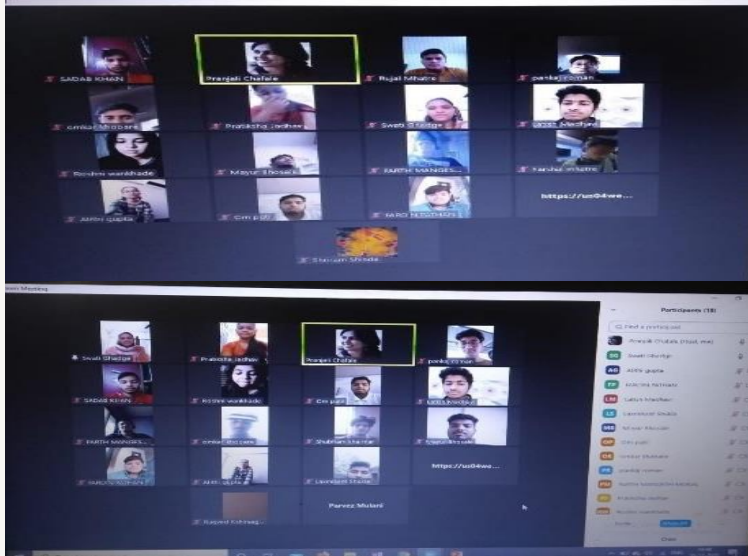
SADAB KHAN
Pranjali Chafale
Rujal Mhatre
pankaj roman
omkar bhosale
Pratiksha Jadhav
Swati Ghadge
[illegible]
Roshni warkhade
Mayur Bhosale
PARTH MANGES...
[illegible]
Abhi gupta
Om patil
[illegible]
https://us04we...
Shivam Shinde

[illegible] Meeting
Swati Ghadge
Pratiksha Jadhav
Pranjali Chafale
pankaj roman
SADAB KHAN
Roshni warkhade
Om patil
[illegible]
PARTH MANGES...
omkar bhosale
Shubham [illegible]
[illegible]
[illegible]
Abhi gupta
Laxmikant Shete
https://us04we...
Rupesh Kshirsag...
Parvez Mulani

Participants (18)
Find a participant
Pranjali Chafale (Host, me)
Swati Ghadge
AG Abhi gupta
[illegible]
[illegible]
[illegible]
MB Mayur Bhosale
OP Om patil
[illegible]
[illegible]
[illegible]
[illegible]
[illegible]
Invite
Close